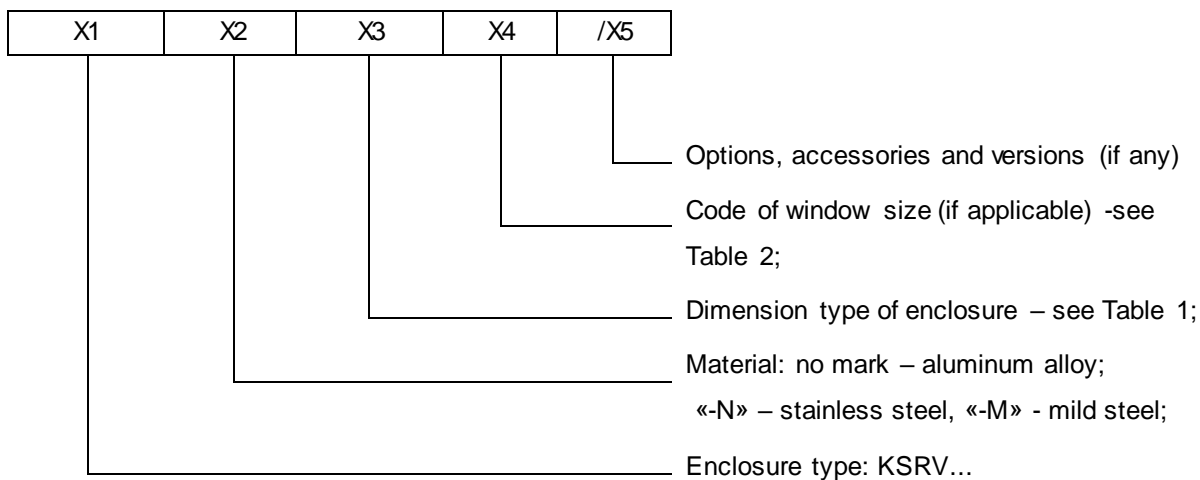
| X1 | X2 | X3 | X4 | /X5 |
|---|---|---|---|---|

Options, accessories and versions (if any)

Code of window size (if applicable) -see Table 2;

Dimension type of enclosure – see Table 1;

Material: no mark – aluminum alloy;
«-N» – stainless steel, «-M» - mild steel;

Enclosure type: KSRV...